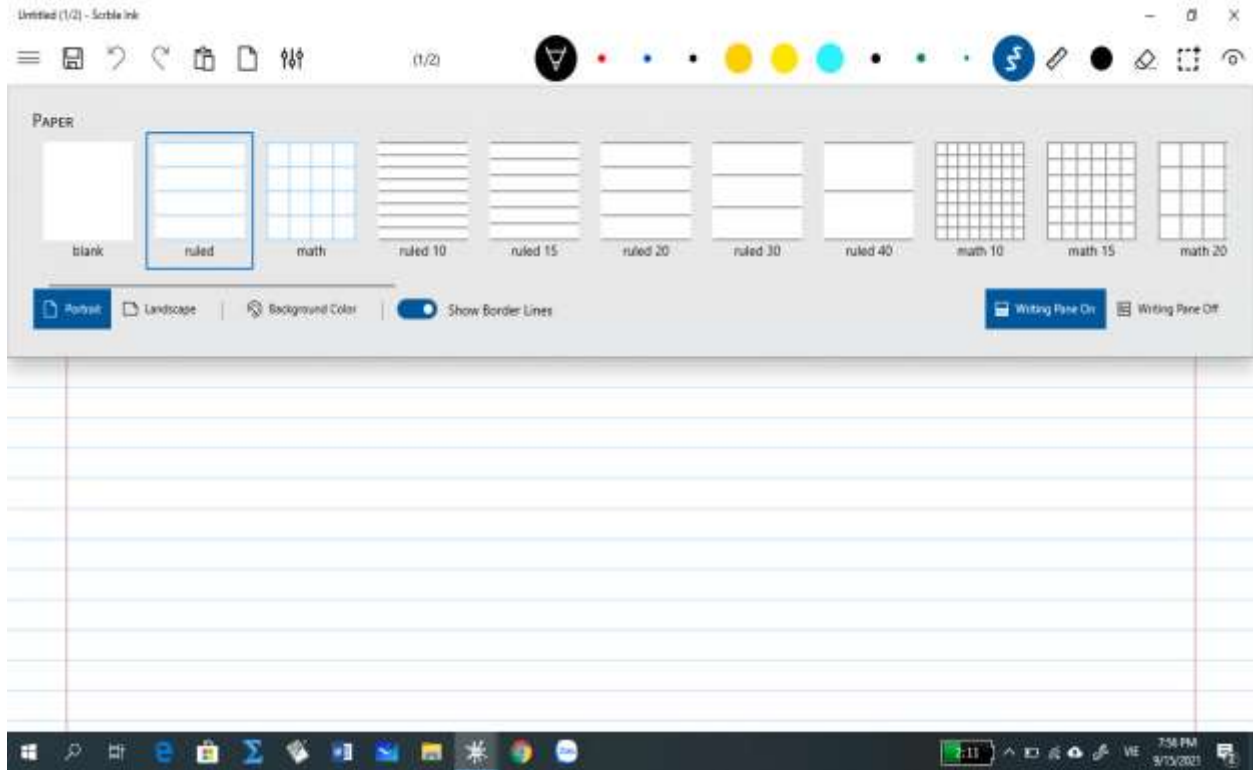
Untitled (1/2) - Scrble Ink

(1/2)

PAPER

blank
ruled
math
ruled 10
ruled 15
ruled 20
ruled 30
ruled 40
math 10
math 15
math 20

Portrait
Landscape
Background Color
Show Border Lines

Writing Pane On
Writing Pane Off

1:11
7:58 PM
9/15/2021